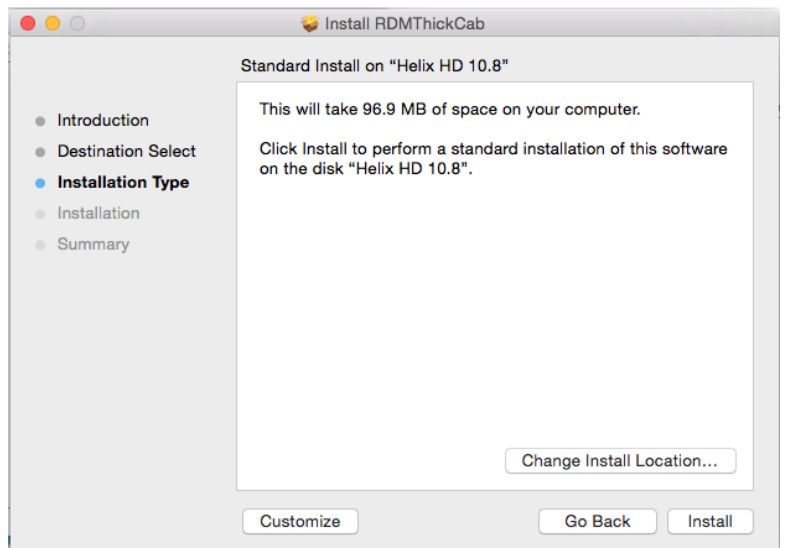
Install RDMThickCab

Standard Install on “Helix HD 10.8”

Introduction
Destination Select
Installation Type
Installation
Summary

This will take 96.9 MB of space on your computer.

Click Install to perform a standard installation of this software on the disk “Helix HD 10.8”.

Change Install Location...

Customize

Go Back

Install